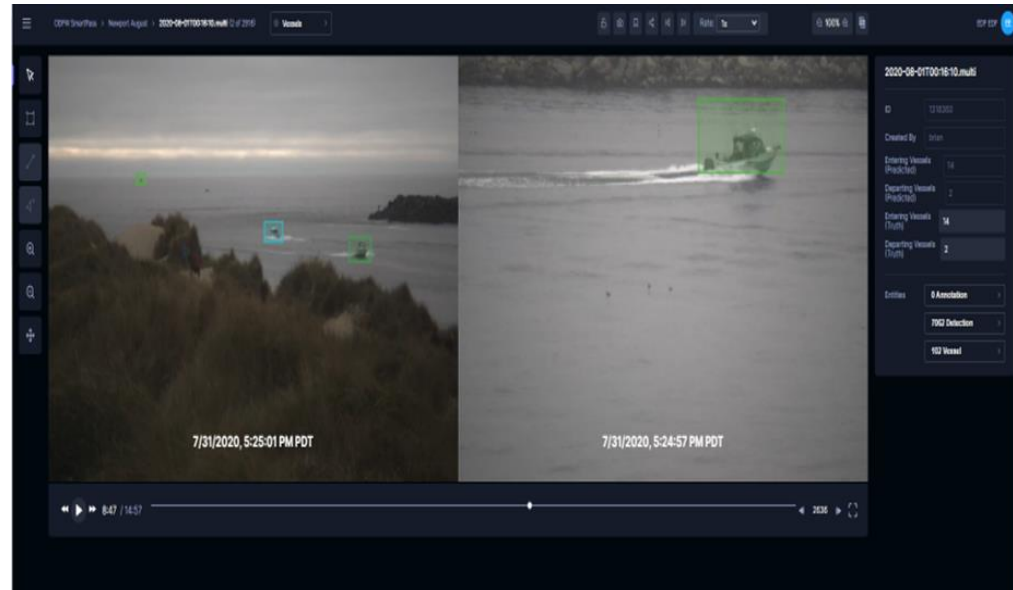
ODFW SmartPass > Newport August > 2020-08-01T00:16:10.multi (2 of 2916) Vessels

Rate 1x

100%

EDF EDF

2020-08-01T00:16:10.multi

ID 1218263

Created By brian

Entering Vessels (Predicted) 14

Departing Vessels (Predicted) 2

Entering Vessels (Truth) 14

Departing Vessels (Truth) 2

Entities 0 Annotation

7062 Detection

102 Vessel

7/31/2020, 5:25:01 PM PDT

7/31/2020, 5:24:57 PM PDT

8:47 / 14:57

2636